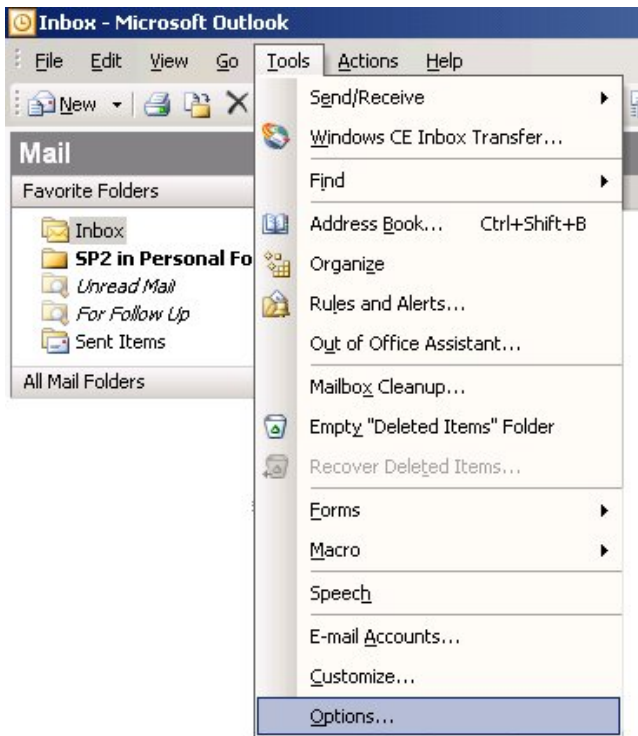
Inbox - Microsoft Outlook

File Edit View Go Tools Actions Help

New

Mail

Favorite Folders

Inbox
SP2 in Personal Fo
Unread Mail
For Follow Up
Sent Items

All Mail Folders

Send/Receive
Windows CE Inbox Transfer...
Find
Address Book... Ctrl+Shift+B
Organize
Rules and Alerts...
Out of Office Assistant...
Mailbox Cleanup...
Empty "Deleted Items" Folder
Recover Deleted Items...
Forms
Macro
Speech
E-mail Accounts...
Customize...
Options...